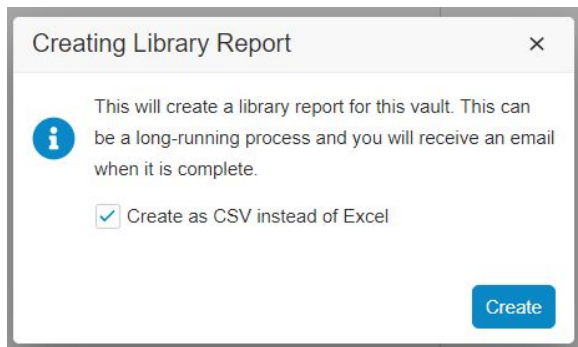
Creating Library Report

×

This will create a library report for this vault. This can be a long-running process and you will receive an email when it is complete.

Create as CSV instead of Excel

Create